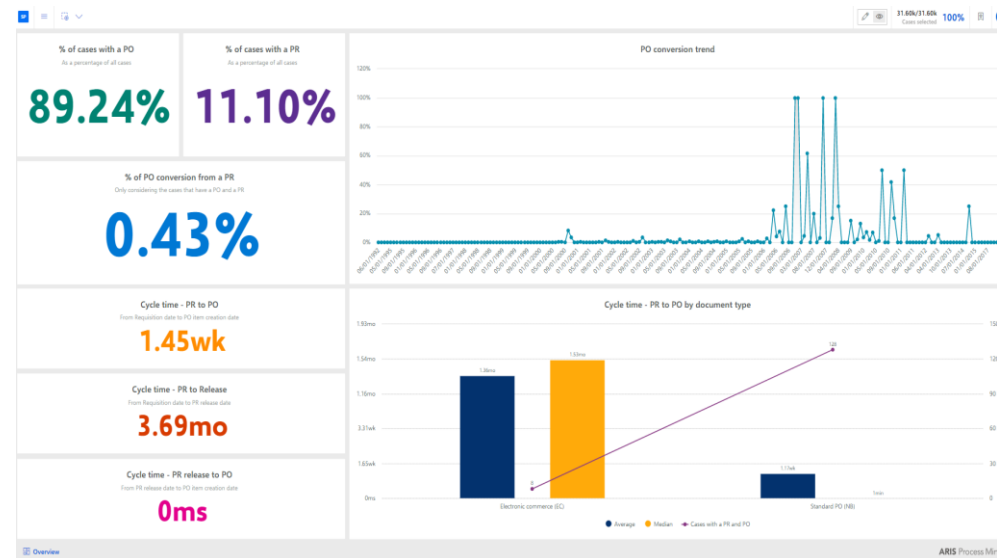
31.60k/31.60k
Cases selected
100%

% of cases with a PO
As a percentage of all cases
89.24%

% of cases with a PR
As a percentage of all cases
11.10%

PO conversion trend

120%
100%
80%
60%
40%
20%
0%

% of PO conversion from a PR
Only considering the cases that have a PO and a PR
0.43%

Cycle time - PR to PO
From Requisition date to PO item creation date
1.45wk

Cycle time - PR to Release
From Requisition date to PR release date
3.69mo

Cycle time - PR release to PO
From PR release date to PO item creation date
0ms

Cycle time - PR to PO by document type

1.93mo
1.54mo
1.16mo
3.31wk
1.65wk
0ms

1.38mo
1.53mo
1.11wk
128
8

Electronic commerce (EC)
Standard PO (NB)

Average
Median
Cases with a PR and PO

Overview

ARIS Process Mi